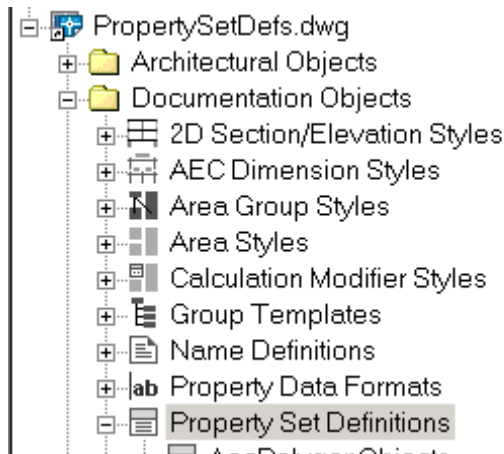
PropertySetDefs.dwg
Architectural Objects
Documentation Objects
2D Section/Elevation Styles
AEC Dimension Styles
Area Group Styles
Area Styles
Calculation Modifier Styles
Group Templates
Name Definitions
ab Property Data Formats
Property Set Definitions
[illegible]